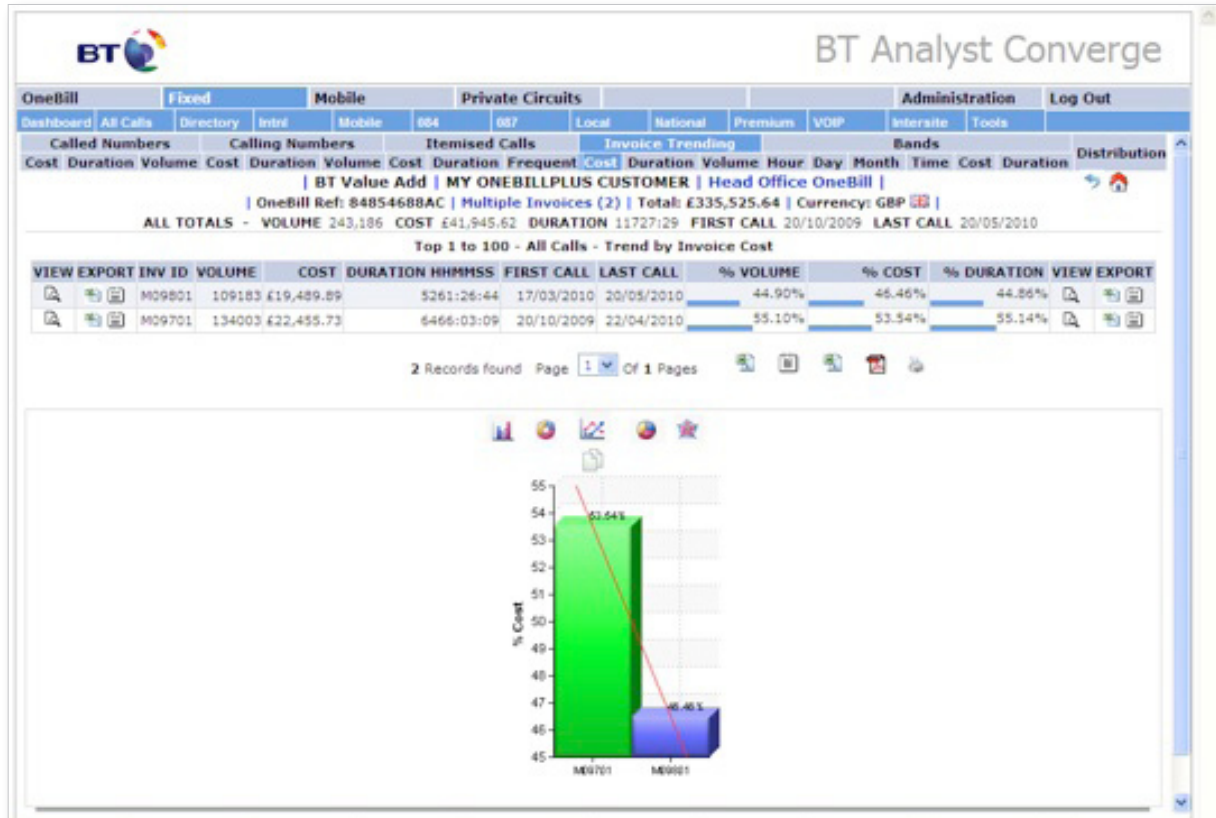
BT

BT Analyst Converge

OneBill | Fixed | Mobile | Private Circuits | Administration | Log Out

Dashboard | All Calls | Directory | Intnl | Mobile | 084 | 087 | Local | National | Premium | VOIP | Intersite | Tools

Called Numbers | Calling Numbers | Itemised Calls | Invoice Trending | Bands | Distribution
Cost Duration Volume Cost Duration Volume Cost Duration Frequent Cost Duration Volume Hour Day Month Time Cost Duration

| BT Value Add | MY ONEBILLPLUS CUSTOMER | Head Office OneBill |
| OneBill Ref: 84854688AC | Multiple Invoices (2) | Total: £335,525.64 | Currency: GBP |
ALL TOTALS - VOLUME 243,186 COST £41,945.62 DURATION 11727:29 FIRST CALL 20/10/2009 LAST CALL 20/05/2010

Top 1 to 100 - All Calls - Trend by Invoice Cost

| VIEW | EXPORT | INV ID | VOLUME | COST | DURATION HHMMSS | FIRST CALL | LAST CALL | % VOLUME | % COST | % DURATION | VIEW | EXPORT |
|---|---|---|---|---|---|---|---|---|---|---|---|---|
| | | M09801 | 109183 | £19,489.89 | 5261:26:44 | 17/03/2010 | 20/05/2010 | 44.90% | 46.46% | 44.86% | | |
| | | M09701 | 134003 | £22,455.73 | 6466:03:09 | 20/10/2009 | 22/04/2010 | 55.10% | 53.54% | 55.14% | | |

2 Records found Page 1 Of 1 Pages

55
54
53
52
51
50
49
48
47
46
45
% Cost
53.54%
46.46%
M09701
M09801